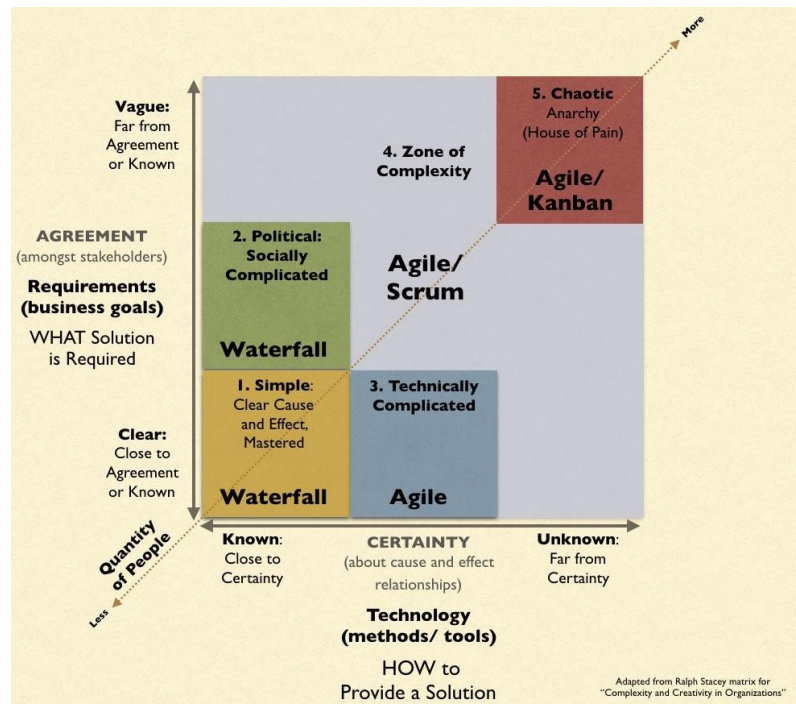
More

Vague:
Far from Agreement or Known

5. Chaotic
Anarchy
(House of Pain)

4. Zone of Complexity

Agile/
Kanban

AGREEMENT
(amongst stakeholders)

Requirements
(business goals)

WHAT Solution is Required

2. Political:
Socially Complicated

Agile/
Scrum

Waterfall

1. Simple:
Clear Cause and Effect,
Mastered

3. Technically Complicated

Clear:
Close to Agreement or Known

Waterfall

Agile

Quantity of People

Known:
Close to Certainty

CERTAINTY
(about cause and effect relationships)

Unknown:
Far from Certainty

Less

Technology
(methods/ tools)

HOW to
Provide a Solution

Adapted from Ralph Stacey matrix for "Complexity and Creativity in Organizations"